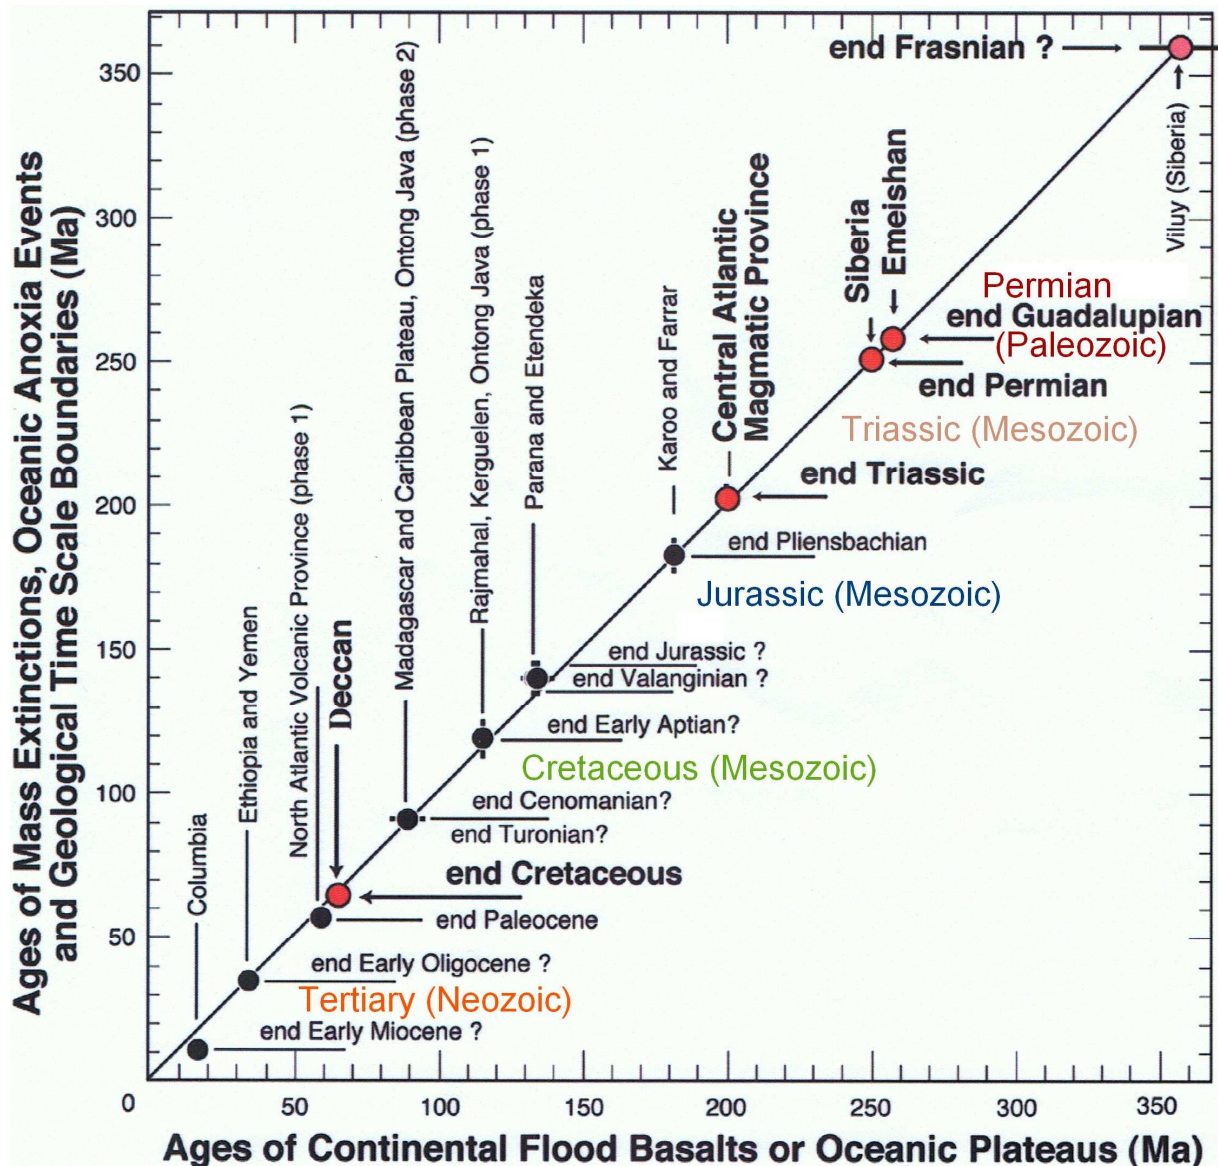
Ages of Mass Extinctions, Oceanic Anoxia Events and Geological Time Scale Boundaries (Ma)

350
300
250
200
150
100
50
0

end Frasnian ?
Viluy (Siberia)
Siberia
Emeishan
Permian
end Guadalupian
(Paleozoic)
end Permian
Triassic (Mesozoic)
Central Atlantic Magmatic Province
end Triassic
Karoo and Farrar
end Pliensbachian
Jurassic (Mesozoic)
Parana and Etendeka
end Jurassic ?
end Valanginian ?
Rajmahal, Kerguelen, Ontong Java (phase 1)
end Early Aptian?
Cretaceous (Mesozoic)
Madagascar and Caribbean Plateau, Ontong Java (phase 2)
end Cenomanian?
end Turonian?
Deccan
end Cretaceous
North Atlantic Volcanic Province (phase 1)
end Paleocene
Ethiopia and Yemen
end Early Oligocene ?
Tertiary (Neozoic)
Columbia
end Early Miocene ?

50
100
150
200
250
300
350

Ages of Continental Flood Basalts or Oceanic Plateaus (Ma)